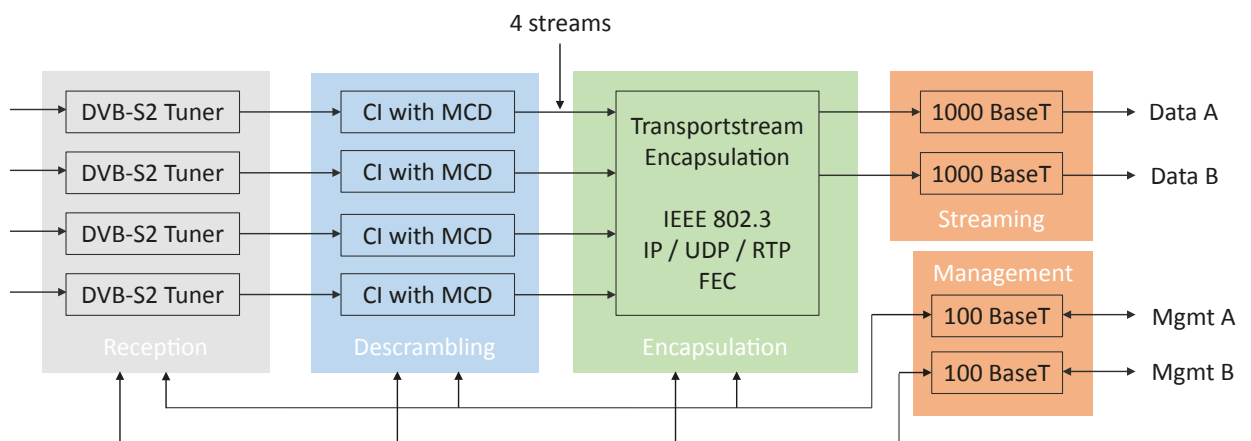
4 streams

DVB-S2 Tuner
DVB-S2 Tuner
DVB-S2 Tuner
DVB-S2 Tuner
Reception

CI with MCD
CI with MCD
CI with MCD
CI with MCD
Descrambling

Transportstream Encapsulation

IEEE 802.3
IP / UDP / RTP
FEC
Encapsulation

1000 BaseT
1000 BaseT
Streaming
Data A
Data B

Management
100 BaseT
100 BaseT
Mgmt A
Mgmt B